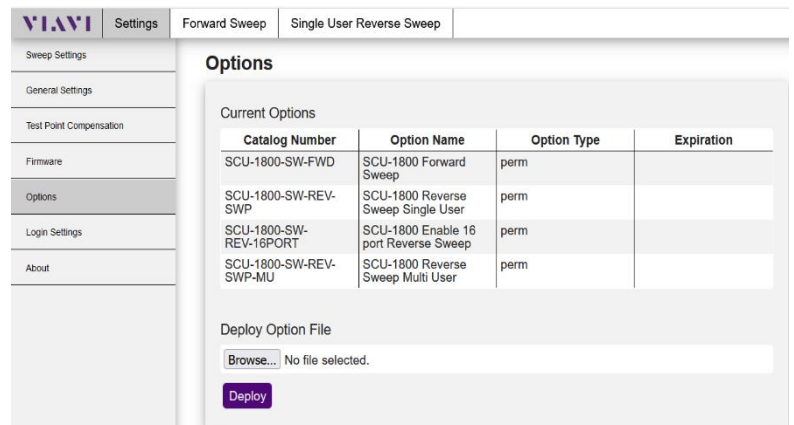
VIAVI Settings Forward Sweep Single User Reverse Sweep

Sweep Settings

General Settings

Test Point Compensation

Firmware

Options

Login Settings

About

Options

Current Options

| Catalog Number | Option Name | Option Type | Expiration |
|---|---|---|---|
| SCU-1800-SW-FWD | SCU-1800 Forward Sweep | perm | |
| SCU-1800-SW-REV-SWP | SCU-1800 Reverse Sweep Single User | perm | |
| SCU-1800-SW-REV-16PORT | SCU-1800 Enable 16 port Reverse Sweep | perm | |
| SCU-1800-SW-REV-SWP-MU | SCU-1800 Reverse Sweep Multi User | perm | |

Deploy Option File

Browse... No file selected.

Deploy